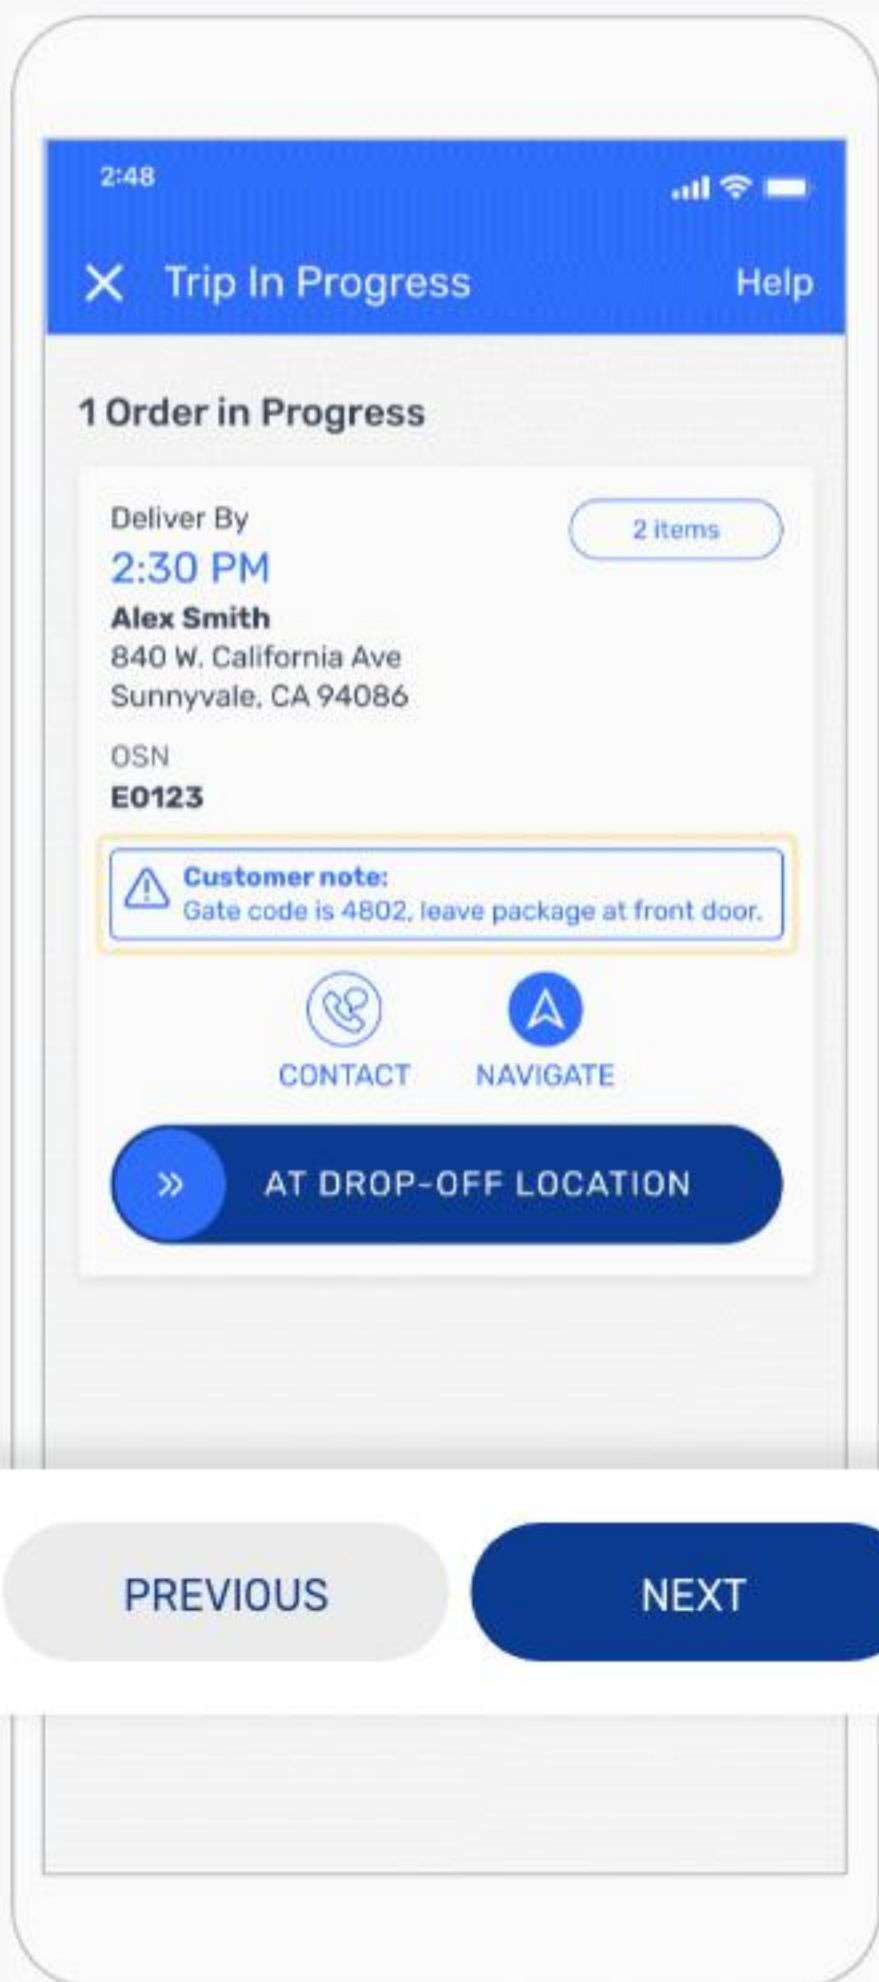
2:48

Trip In Progress

Help

1 Order in Progress

Deliver By

2:30 PM

2 items

Alex Smith
840 W. California Ave
Sunnyvale, CA 94086

OSN
E0123

Customer note:
Gate code is 4802, leave package at front door.

CONTACT

NAVIGATE

AT DROP-OFF LOCATION

PREVIOUS

NEXT